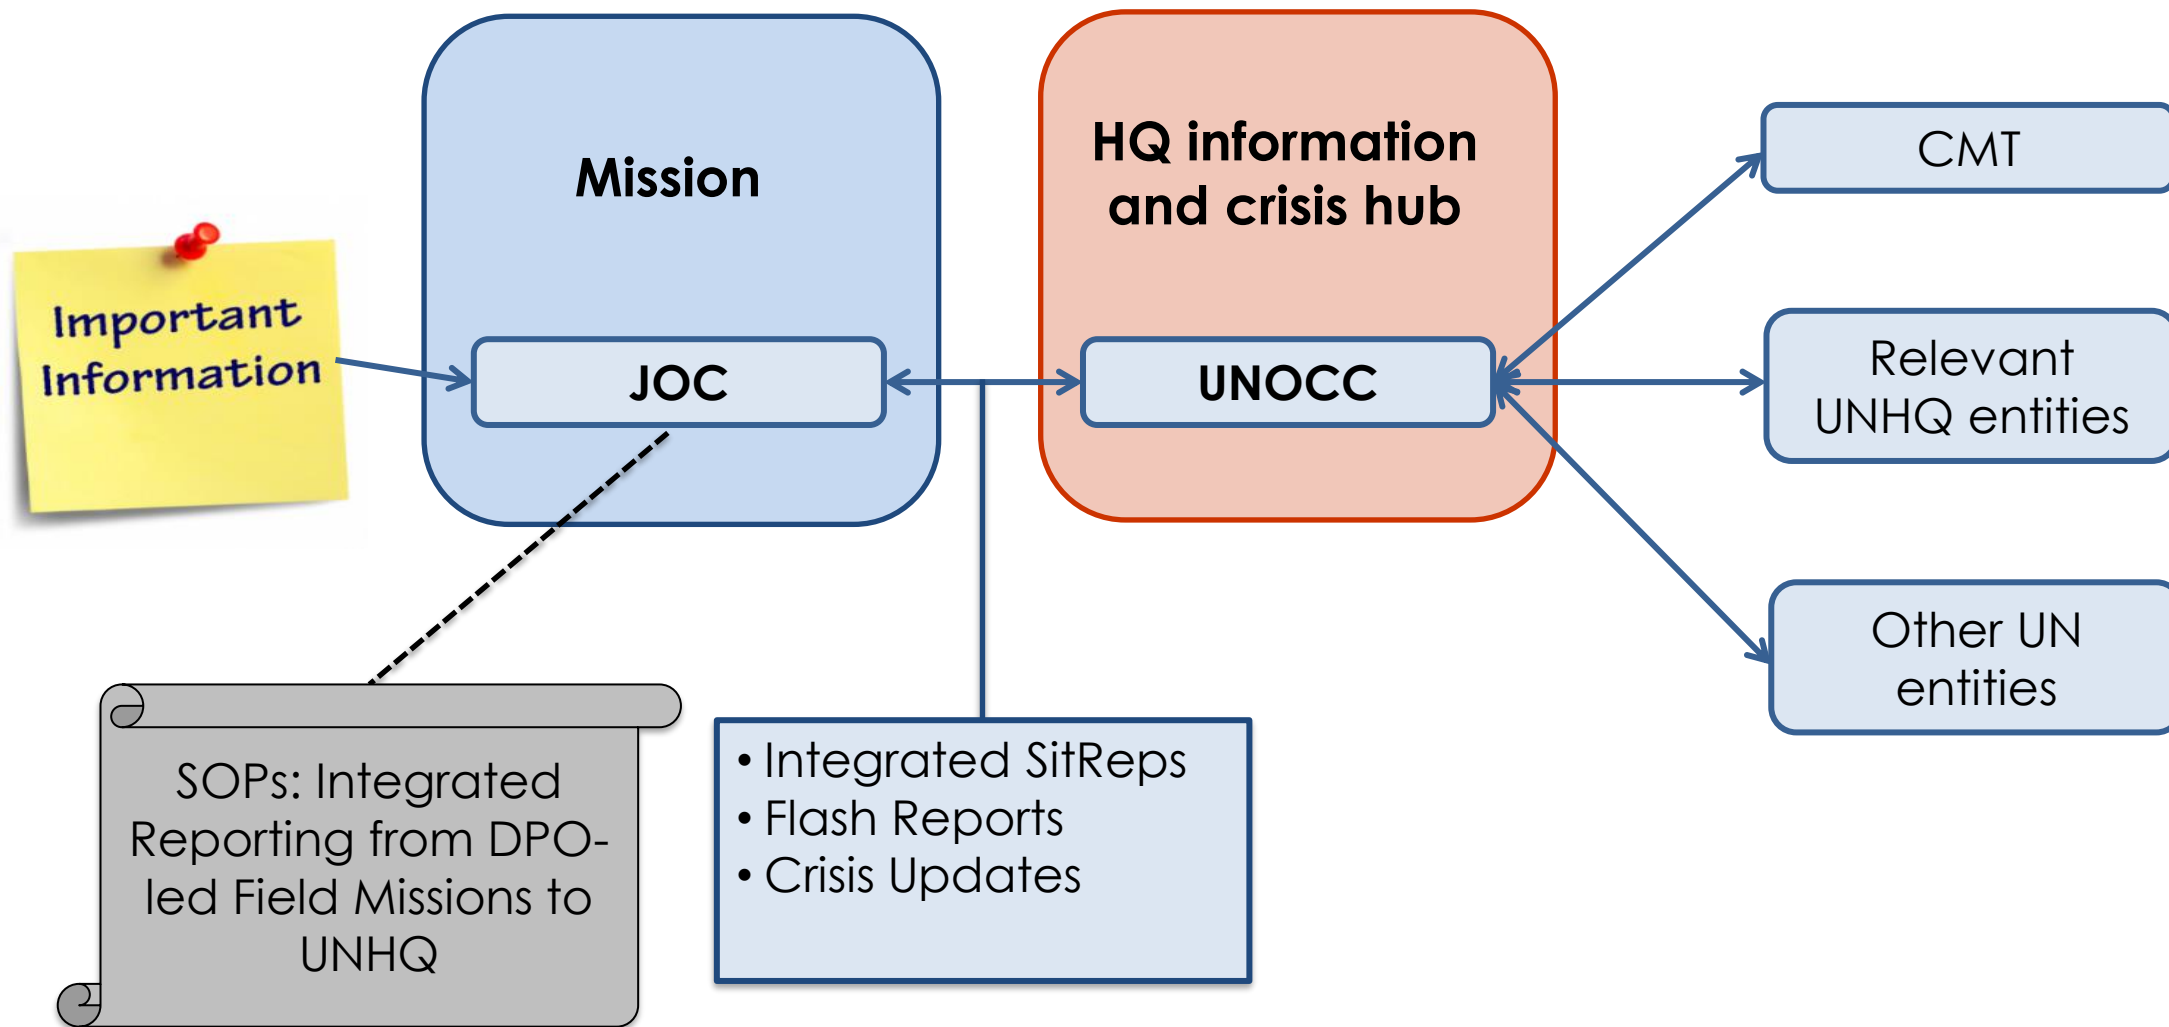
Important Information

Mission

JOC

HQ information and crisis hub

UNOCC

CMT

Relevant UNHQ entities

Other UN entities

SOPs: Integrated Reporting from DPO-led Field Missions to UNHQ

• Integrated SitReps
• Flash Reports
• Crisis Updates